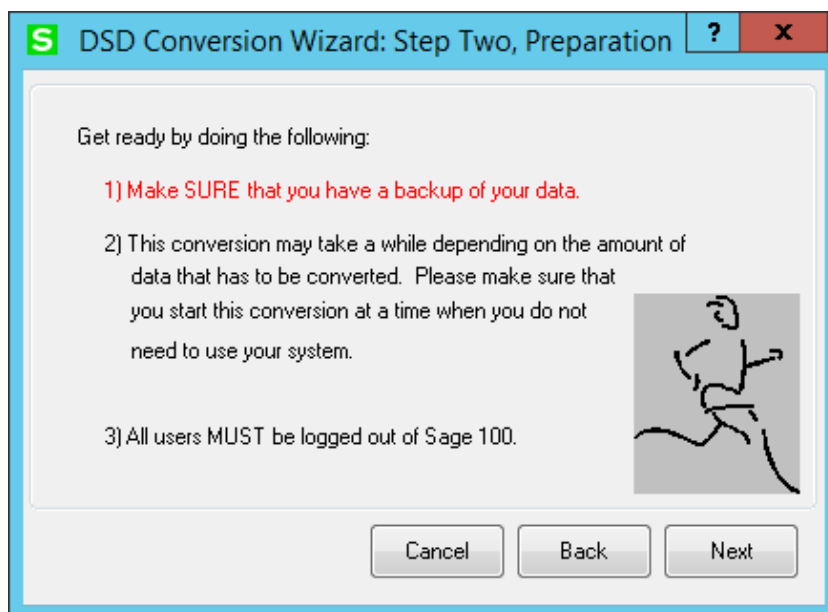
S DSD Conversion Wizard: Step Two, Preparation ? x

Get ready by doing the following:

1) Make SURE that you have a backup of your data.

2) This conversion may take a while depending on the amount of data that has to be converted. Please make sure that you start this conversion at a time when you do not need to use your system.

3) All users MUST be logged out of Sage 100.

Cancel Back Next